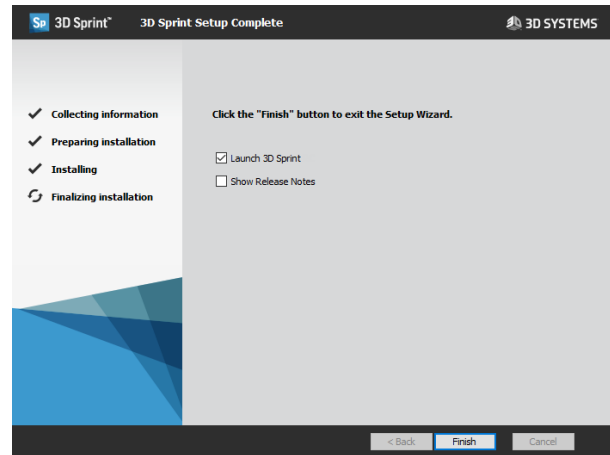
Sp 3D Sprint™ 3D Sprint Setup Complete 3D SYSTEMS

Collecting information
Preparing installation
Installing
Finalizing installation

Click the "Finish" button to exit the Setup Wizard.

Launch 3D Sprint
Show Release Notes

< Back
Finish
Cancel